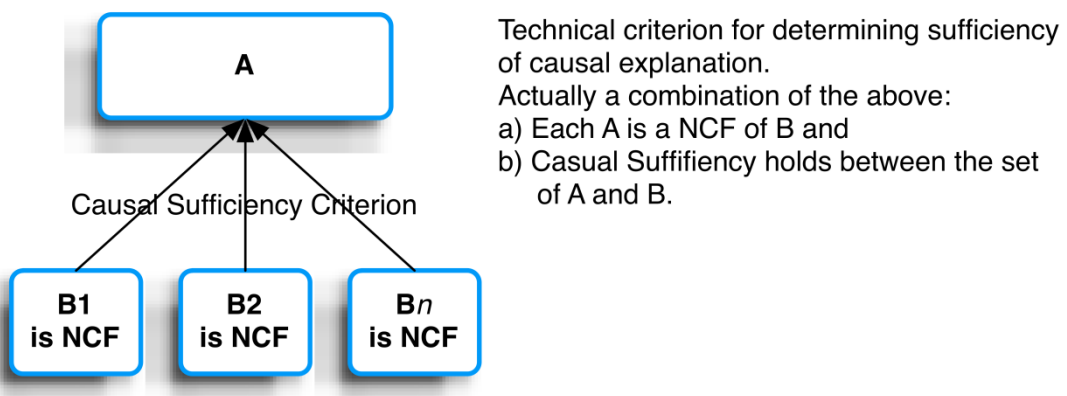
A

Causal Sufficiency Criterion

B1 is NCF

B2 is NCF

B$n$ is NCF

Technical criterion for determining sufficiency of causal explanation.
Actually a combination of the above:
a) Each A is a NCF of B and
b) Casual Suffifiency holds between the set of A and B.